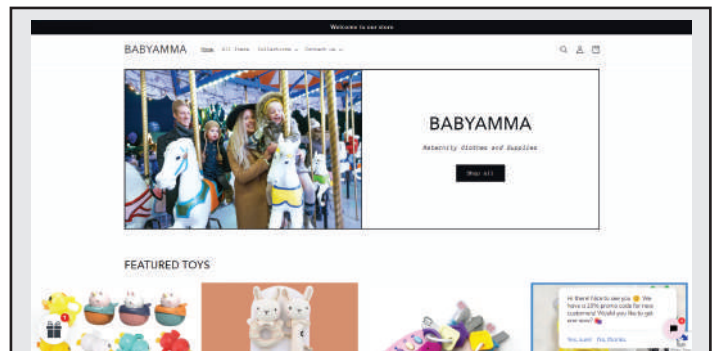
Welcome to our store

BABYAMMA Home All Items Collections Contact us

BABYAMMA

Maternity Clothes and Supplies

Shop all

FEATURED TOYS

Hi there! Nice to see you 😊 We have a 20% promo code for new customers! Would you like to get one now? 🎁

Yes, I want No, thanks